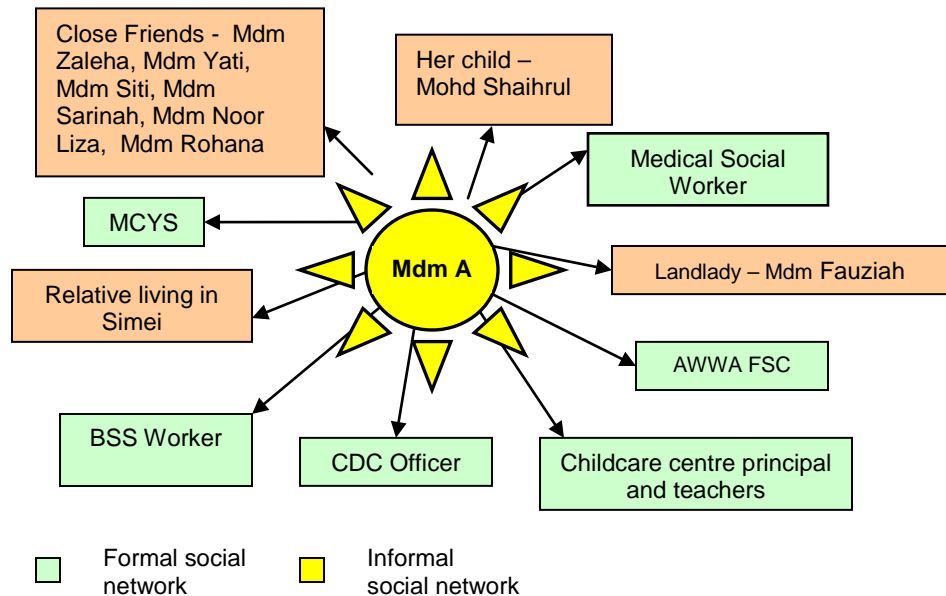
Close Friends - Mdm Zaleha, Mdm Yati, Mdm Siti, Mdm Sarinah, Mdm Noor Liza, Mdm Rohana

Her child – Mohd Shaihrul

Medical Social Worker

MCYS

Mdm A

Landlady – Mdm Fauziah

Relative living in Simei

AWWA FSC

BSS Worker

CDC Officer

Childcare centre principal and teachers

Formal social network

Informal social network